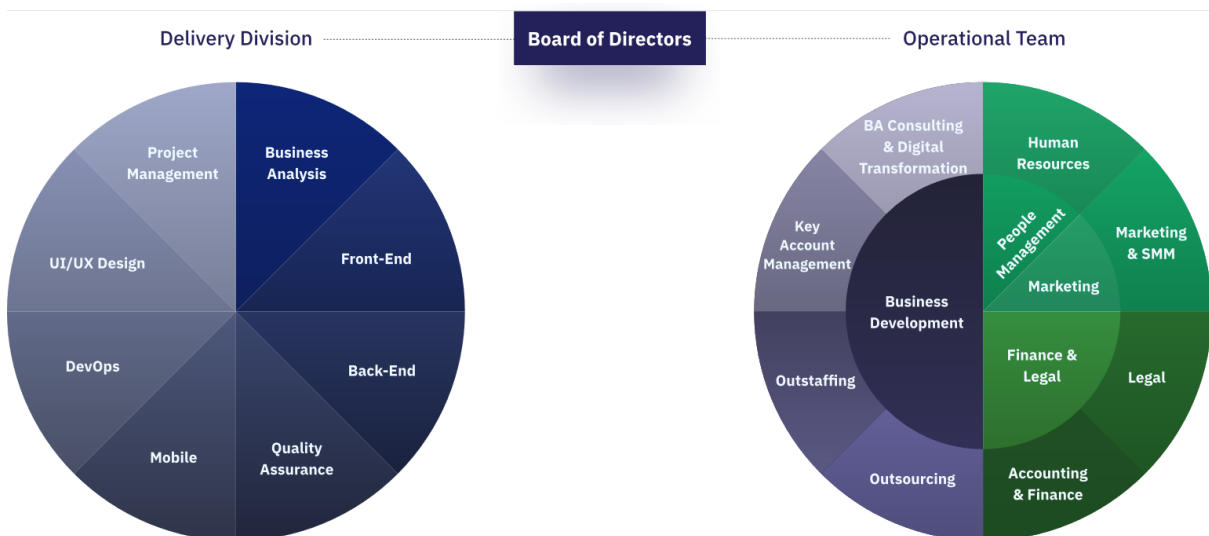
Delivery Division

Board of Directors

Operational Team

Project Management

Business Analysis

Front-End

UI/UX Design

DevOps

Back-End

Mobile

Quality Assurance

BA Consulting & Digital Transformation

Human Resources

Key Account Management

People Management

Marketing & SMM

Marketing

Business Development

Finance & Legal

Legal

Outstaffing

Outsourcing

Accounting & Finance